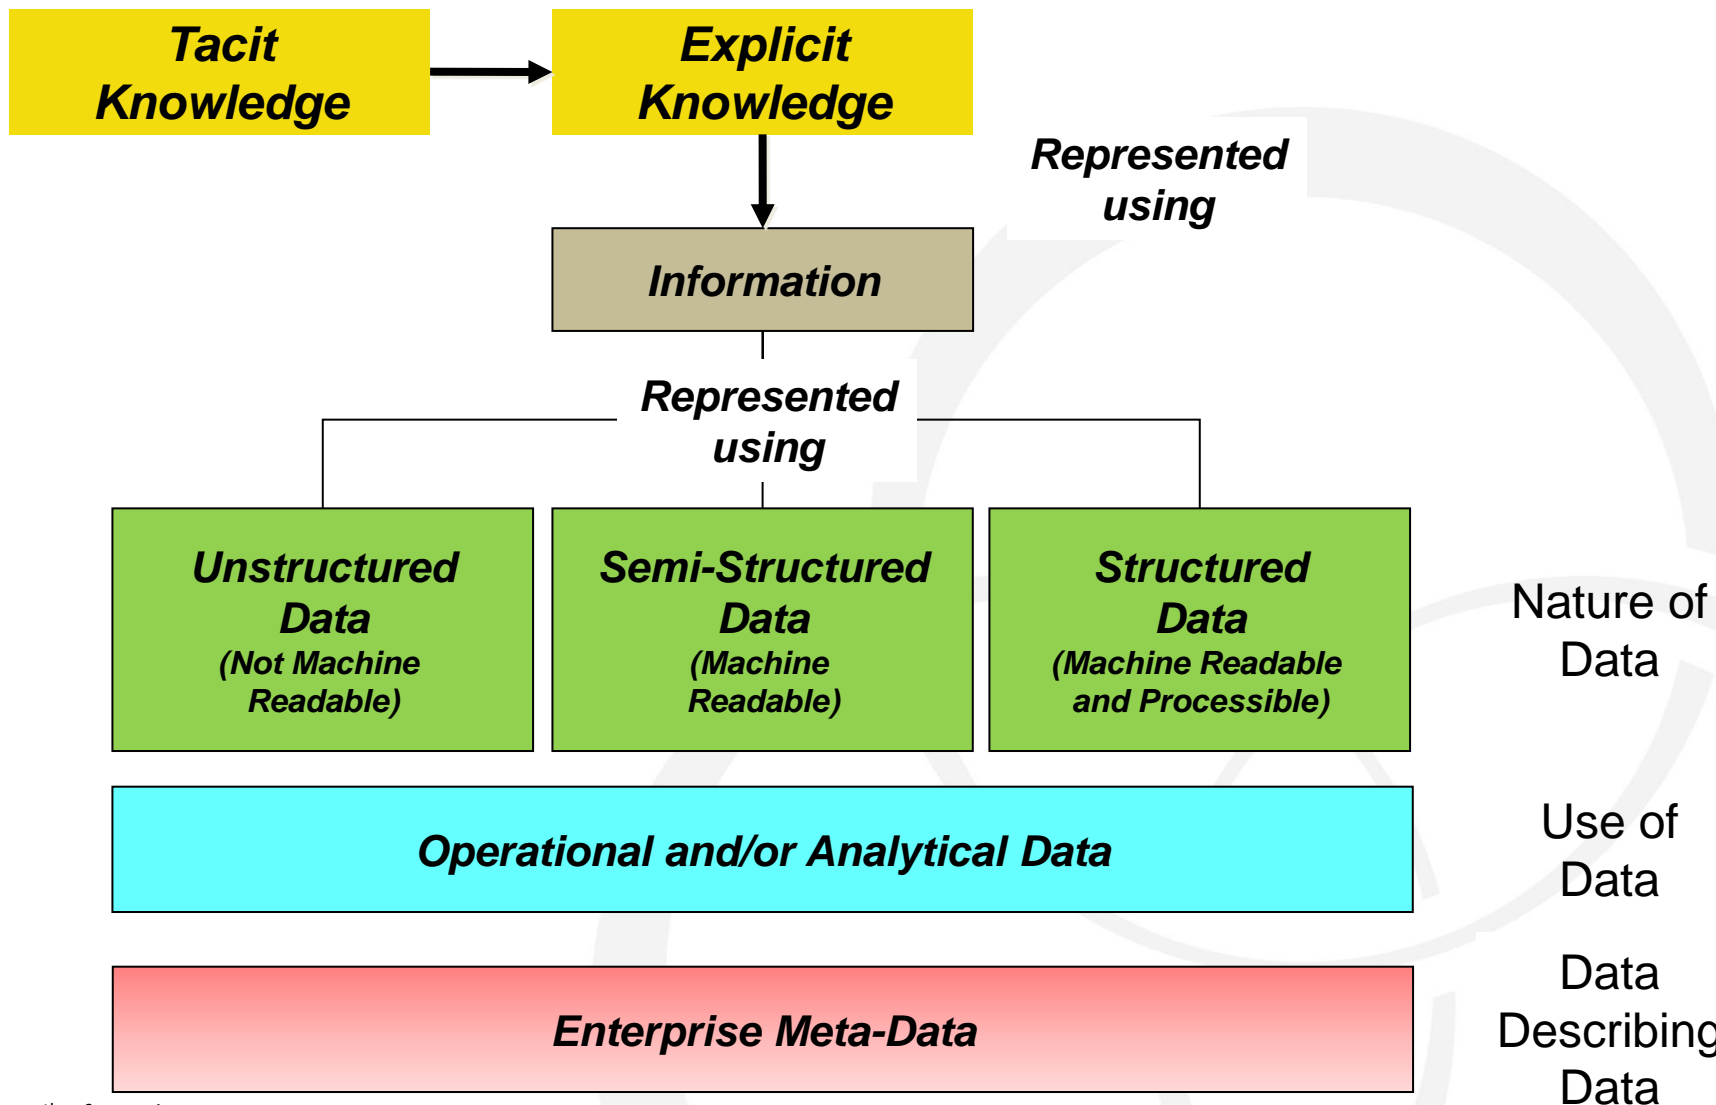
Tacit Knowledge

Explicit Knowledge

Represented using

Information

Represented using

Unstructured Data
(Not Machine Readable)

Semi-Structured Data
(Machine Readable)

Structured Data
(Machine Readable and Processible)

Nature of Data

Operational and/or Analytical Data

Use of Data

Enterprise Meta-Data

Data Describing Data